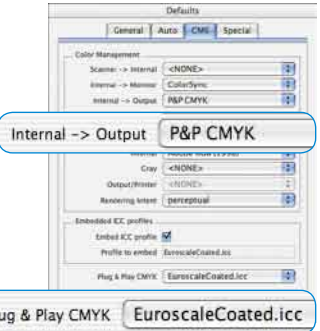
Defaults

General | Auto | CMS | Special

Color Management

Scanner -> Internal <NONE>

Internal -> Monitor ColorSync

Internal -> Output P&P CMYK

Internal -> Output P&P CMYK

Gray <NONE>

Output/Printer <NONE>

Rendering intent perceptual

Embedded ICC profiles

Embed ICC profile

Profile to embed EuroscaleCoated.icc

Plug & Play CMYK EuroscaleCoated.icc

lug & Play CMYK EuroscaleCoated.icc